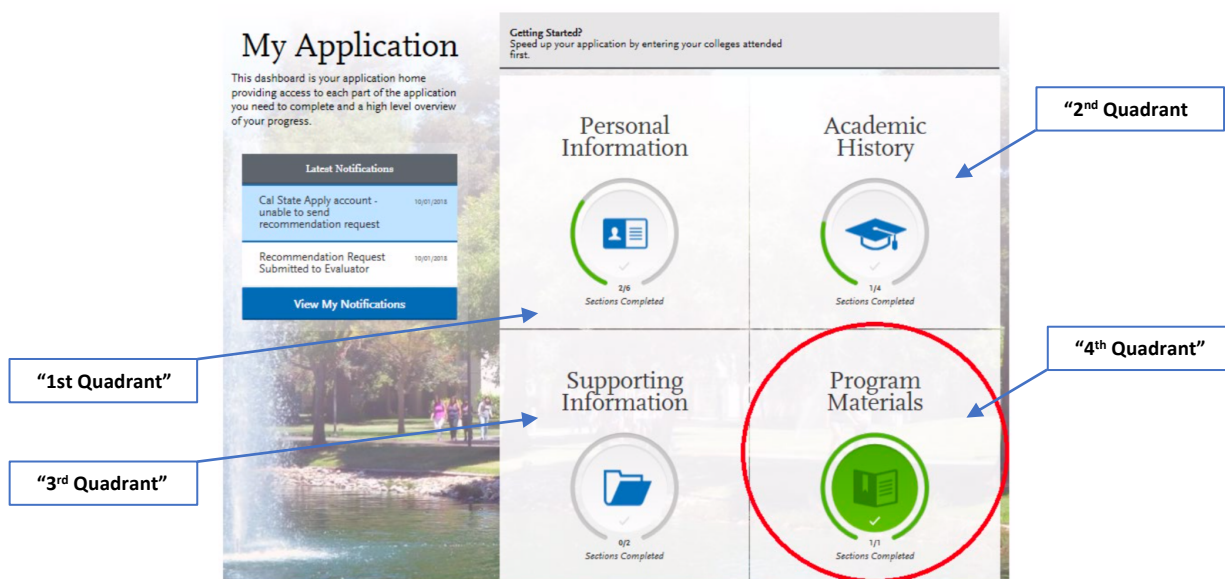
My Application

This dashboard is your application home providing access to each part of the application you need to complete and a high level overview of your progress.

Latest Notifications

Cal State Apply account - unable to send recommendation request 10/01/2018

Recommendation Request Submitted to Evaluator 10/01/2018

View My Notifications

Getting Started?
Speed up your application by entering your colleges attended first.

Personal Information

2/6
Sections Completed

Academic History

1/4
Sections Completed

Supporting Information

0/2
Sections Completed

Program Materials

1/1
Sections Completed

"2nd Quadrant

"1st Quadrant"

"4th Quadrant"

"3rd Quadrant"